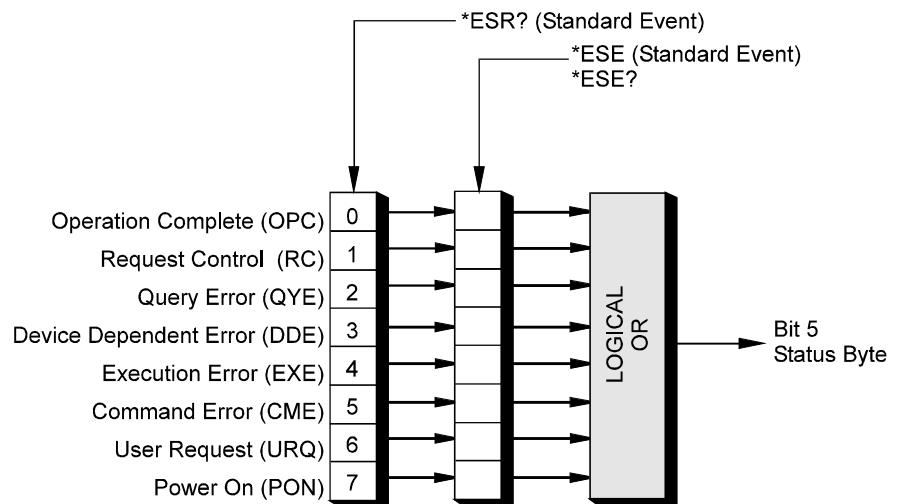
*ESR? (Standard Event)

*ESE (Standard Event)
*ESE?

Operation Complete (OPC) 0
Request Control (RC) 1
Query Error (QYE) 2
Device Dependent Error (DDE) 3
Execution Error (EXE) 4
Command Error (CME) 5
User Request (URQ) 6
Power On (PON) 7

LOGICAL OR

Bit 5
Status Byte